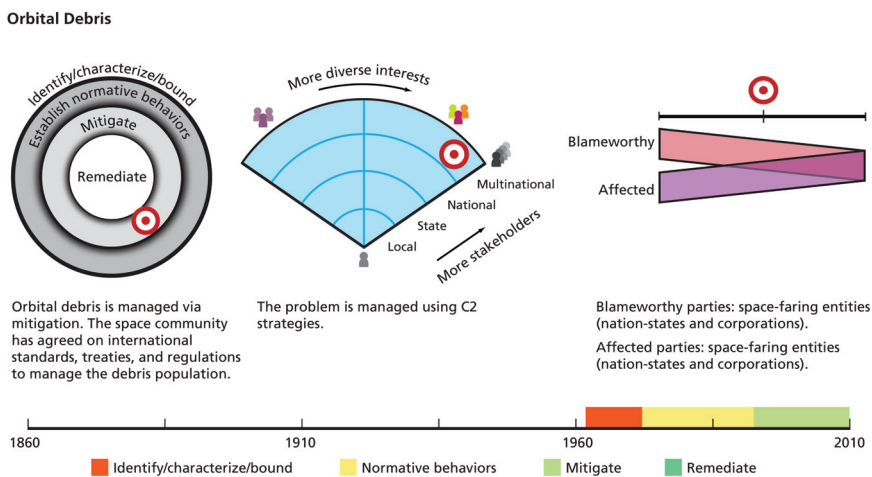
Orbital Debris

Identify/characterize/bound
Establish normative behaviors
Mitigate
Remediate

More diverse interests
Multinational
National
State
Local
More stakeholders

Blameworthy
Affected

Orbital debris is managed via mitigation. The space community has agreed on international standards, treaties, and regulations to manage the debris population.

The problem is managed using C2 strategies.

Blameworthy parties: space-faring entities (nation-states and corporations).

Affected parties: space-faring entities (nation-states and corporations).

1860
1910
1960
2010

Identify/characterize/bound
Normative behaviors
Mitigate
Remediate